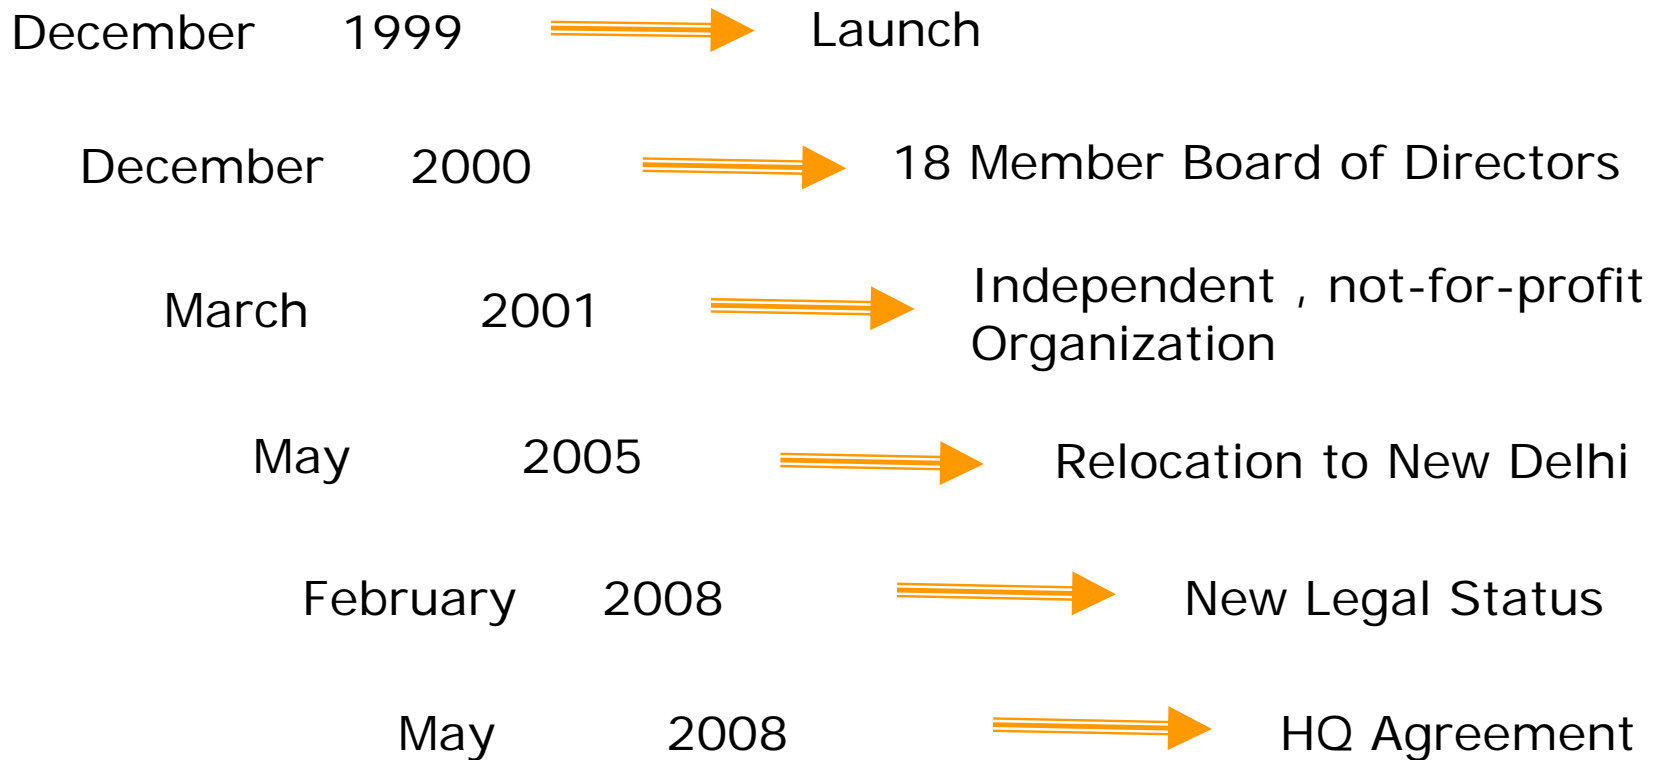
December 1999 Launch

December 2000 18 Member Board of Directors

March 2001 Independent , not-for-profit Organization

May 2005 Relocation to New Delhi

February 2008 New Legal Status

May 2008 HQ Agreement